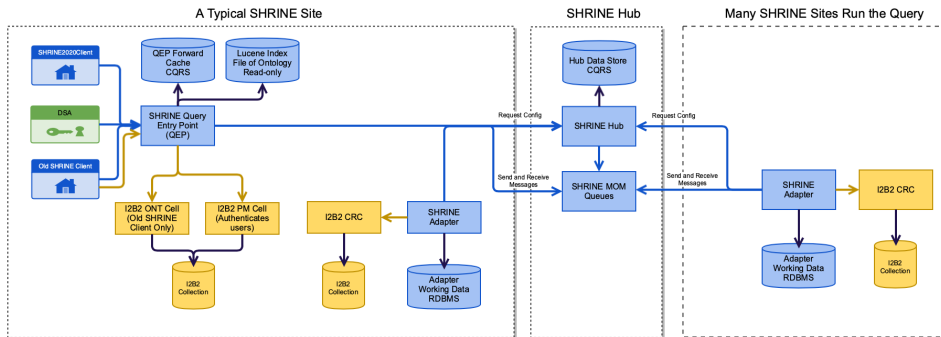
A Typical SHRINE Site

SHRINE Hub

Many SHRINE Sites Run the Query

SHRINE2020Client

DSA

Old SHRINE Client

QEP Forward Cache CQRS

Lucene Index File of Ontology Read-only

SHRINE Query Entry Point (QEP)

I2B2 ONT Cell (Old SHRINE Client Only)

I2B2 PM Cell (Authenticates users)

I2B2 Collection

I2B2 CRC

I2B2 Collection

SHRINE Adapter

Adapter Working Data RDBMS

Request Config

Send and Receive Messages

Hub Data Store CQRS

SHRINE Hub

SHRINE MOM Queues

Request Config

Send and Receive Messages

SHRINE Adapter

I2B2 CRC

Adapter Working Data RDBMS

I2B2 Collection